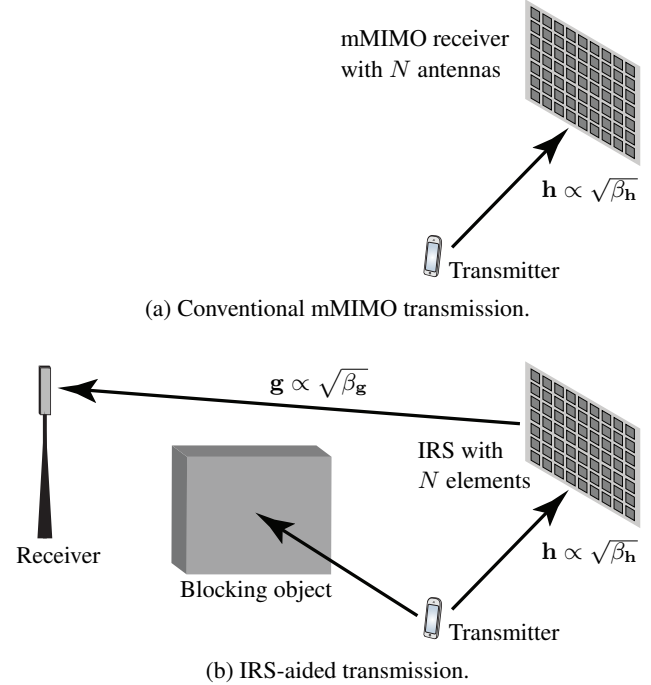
mMIMO receiver with $N$ antennas

$\mathbf{h} \propto \sqrt{\beta_{\mathbf{h}}}$

Transmitter

(a) Conventional mMIMO transmission.

$\mathbf{g} \propto \sqrt{\beta_{\mathbf{g}}}$

IRS with $N$ elements

Receiver

$\mathbf{h} \propto \sqrt{\beta_{\mathbf{h}}}$

Blocking object

Transmitter

(b) IRS-aided transmission.